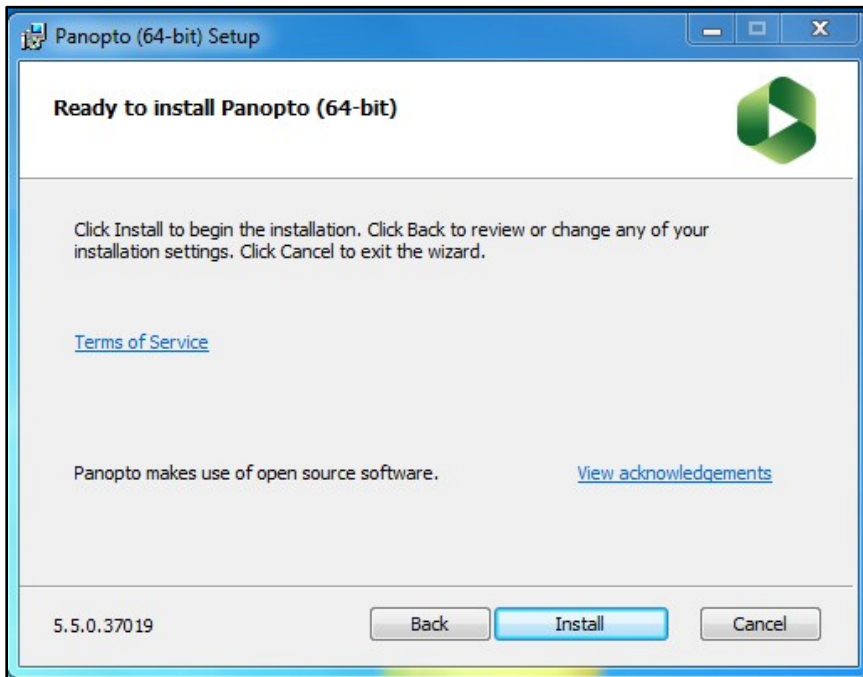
Panopto (64-bit) Setup

Ready to install Panopto (64-bit)

Click Install to begin the installation. Click Back to review or change any of your installation settings. Click Cancel to exit the wizard.

Terms of Service

Panopto makes use of open source software.

View acknowledgements

5.5.0.37019

Back

Install

Cancel